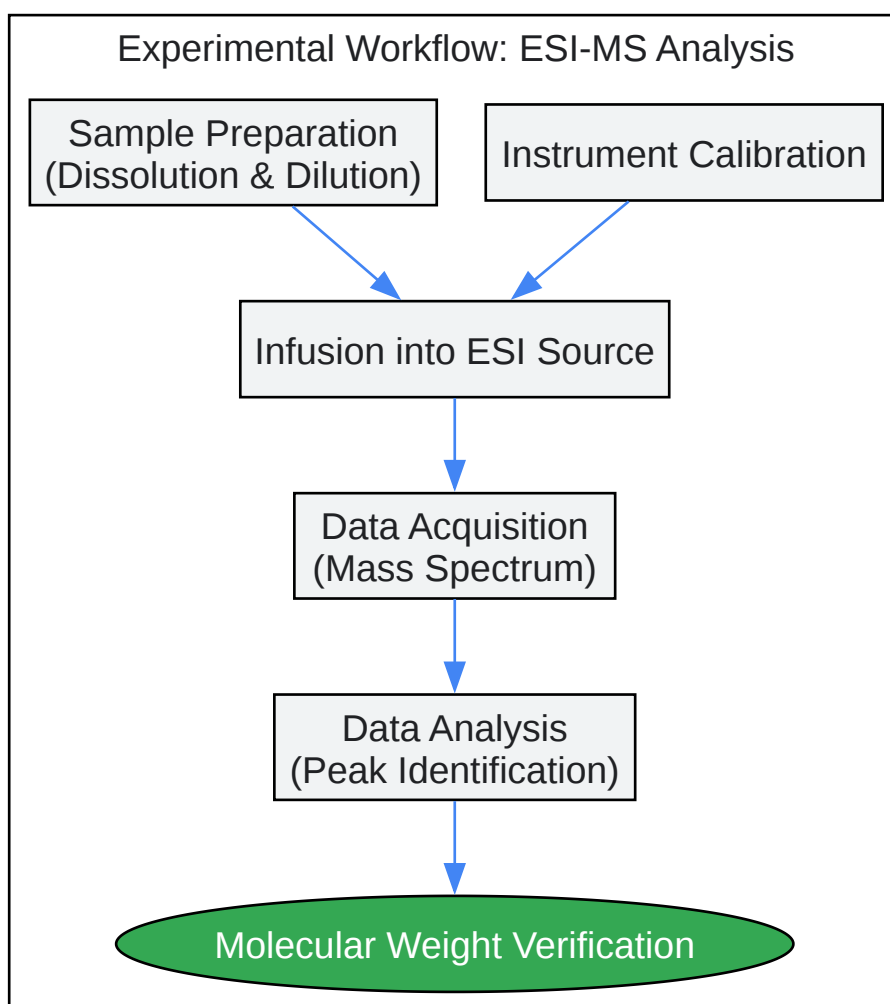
Experimental Workflow: ESI-MS Analysis

Sample Preparation
(Dissolution & Dilution)

Instrument Calibration

Infusion into ESI Source

Data Acquisition
(Mass Spectrum)

Data Analysis
(Peak Identification)

Molecular Weight Verification